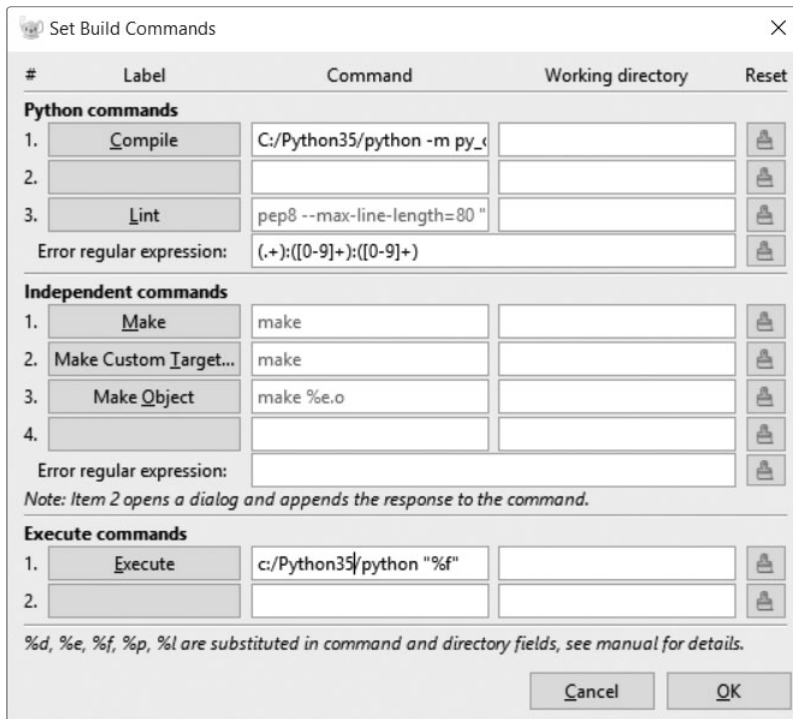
Set Build Commands ×

| # | Label | Command | Working directory | Reset |
|---|---|---|---|---|
| **Python commands** | | | | |
| 1. | Compile | C:/Python35/python -m py_c | | |
| 2. | | | | |
| 3. | Lint | pep8 --max-line-length=80 " | | |
| | Error regular expression: | (.+):([0-9]+):([0-9]+) | | |
| **Independent commands** | | | | |
| 1. | Make | make | | |
| 2. | Make Custom Target... | make | | |
| 3. | Make Object | make %e.o | | |
| 4. | | | | |
| | Error regular expression: | | | |

*Note: Item 2 opens a dialog and appends the response to the command.*

| # | Label | Command | Working directory | Reset |
|---|---|---|---|---|
| **Execute commands** | | | | |
| 1. | Execute | c:/Python35/python "%f" | | |
| 2. | | | | |

*%d, %e, %f, %p, %l are substituted in command and directory fields, see manual for details.*

Cancel OK